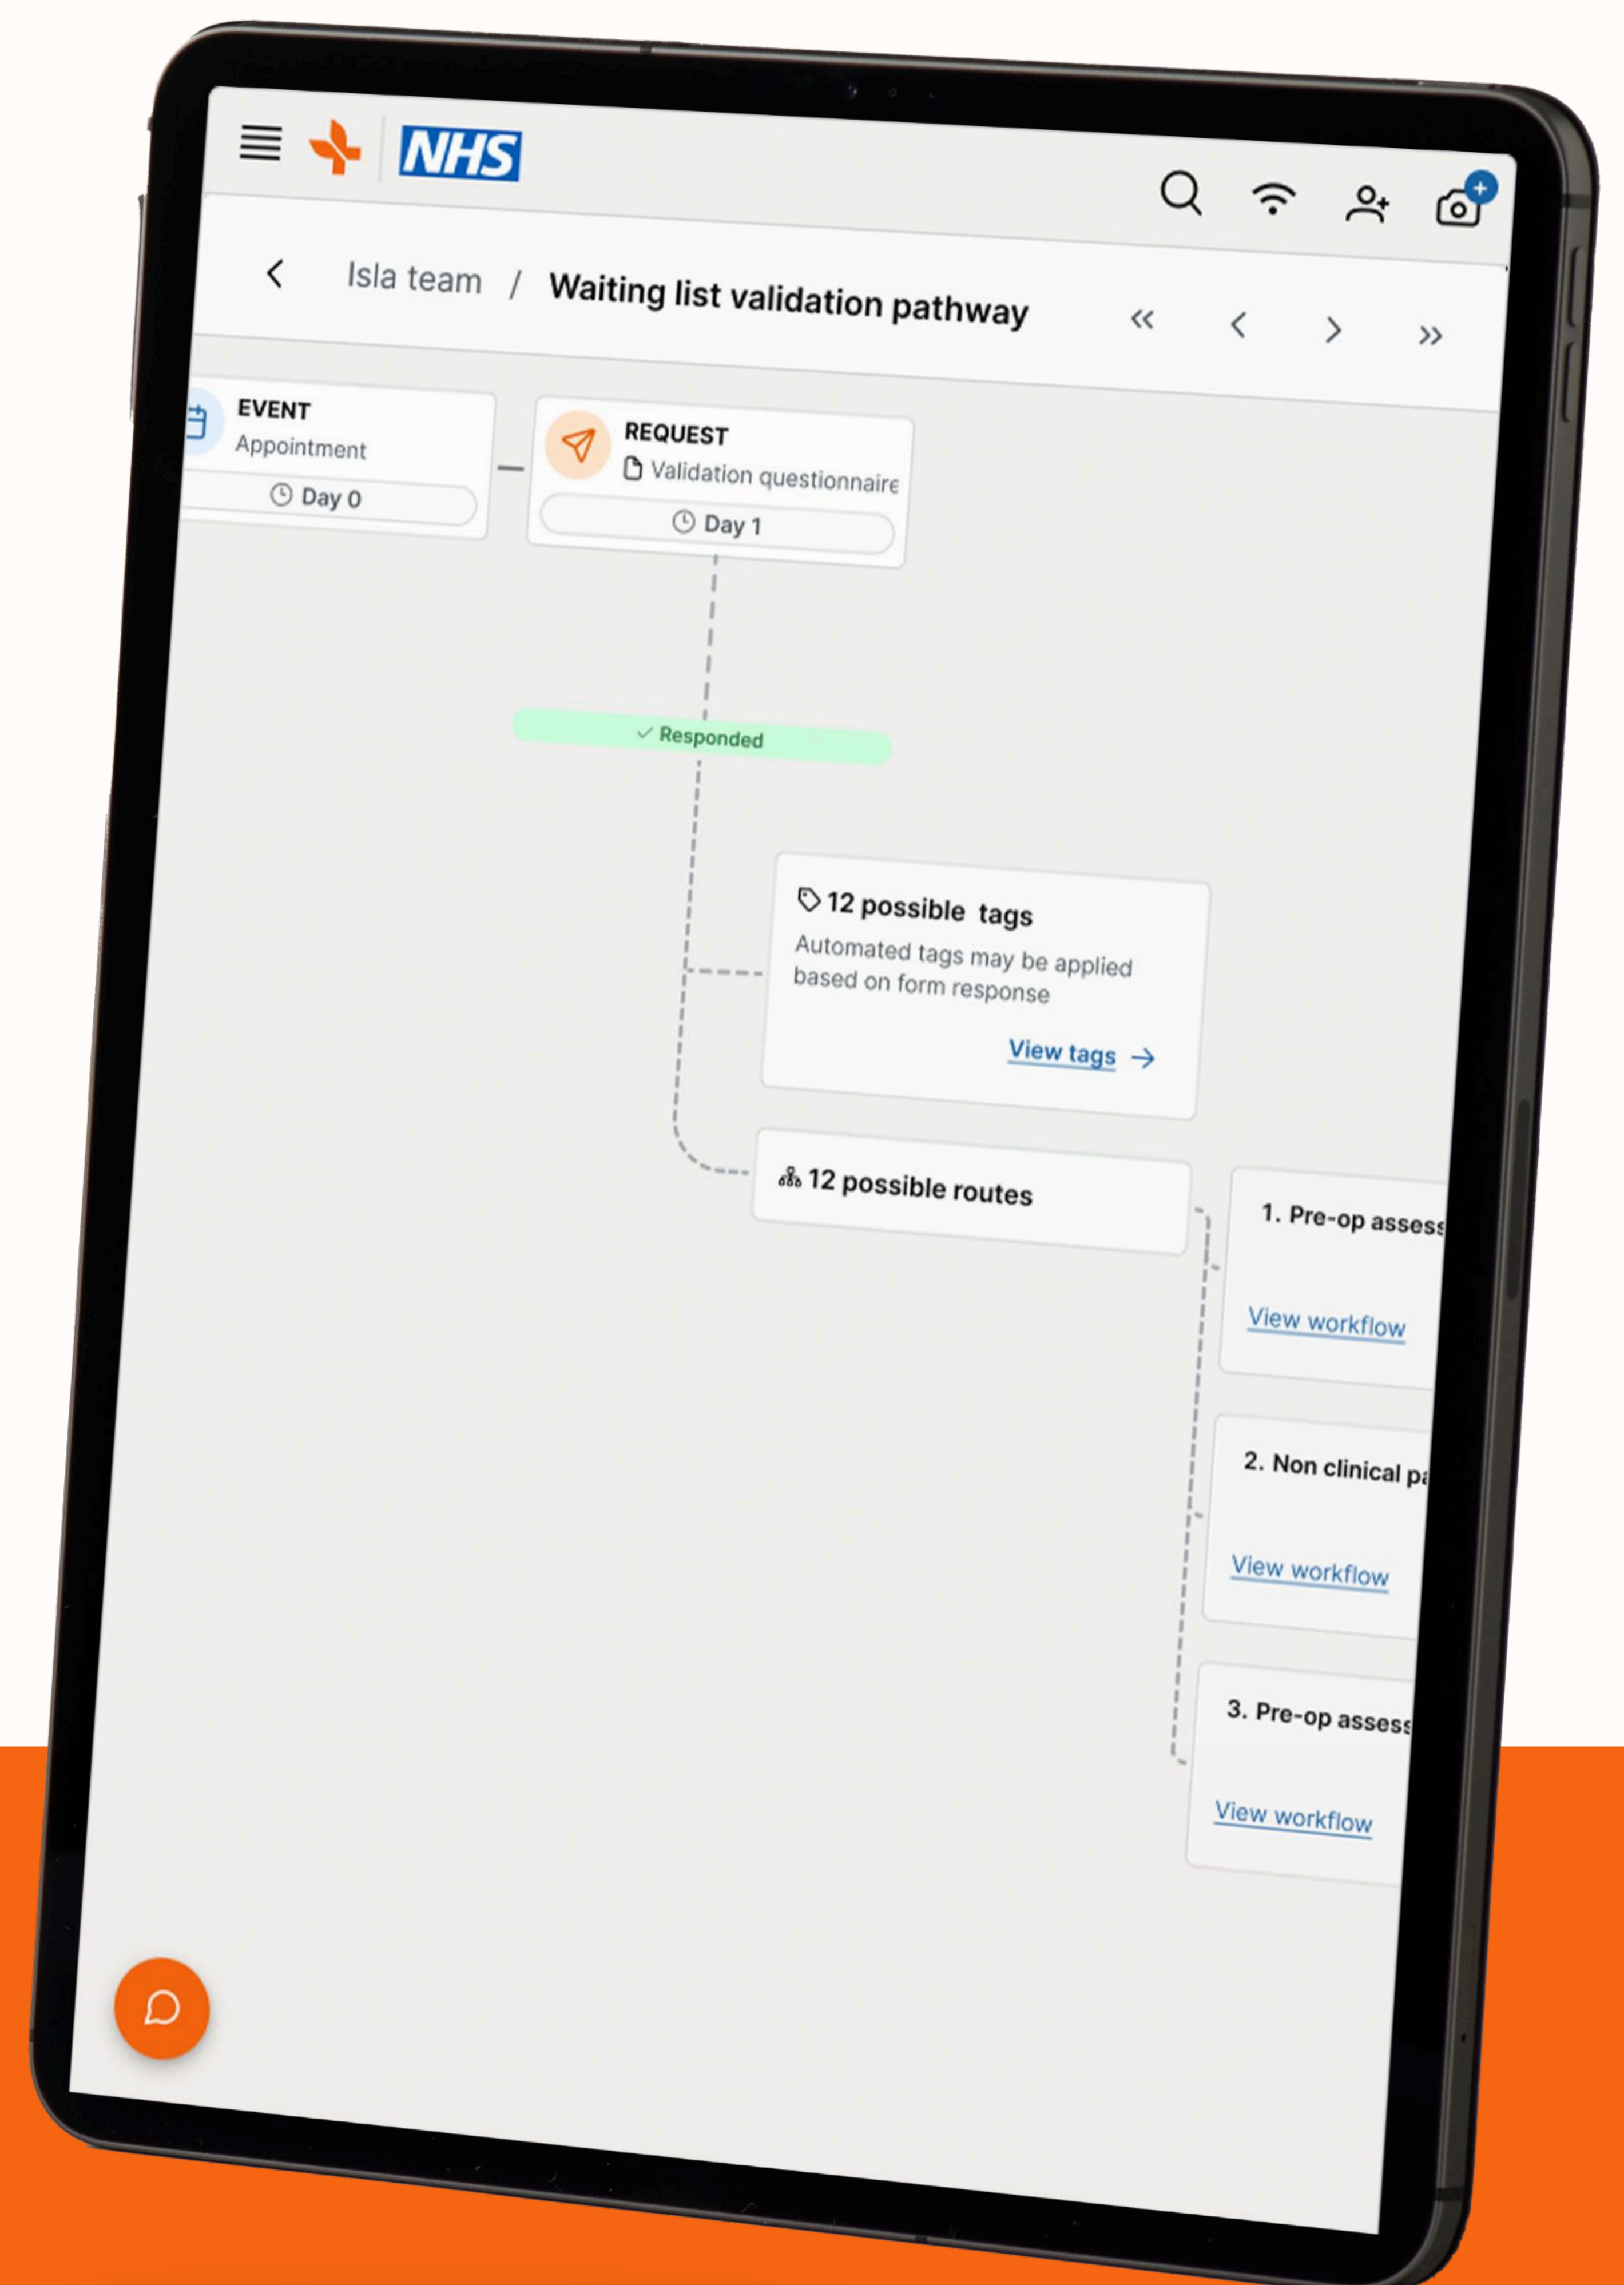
NHS

Isla team / Waiting list validation pathway

EVENT
Appointment
Day 0

REQUEST
Validation questionnaire
Day 1

Responded

12 possible tags
Automated tags may be applied based on form response
View tags

12 possible routes

1. Pre-op assess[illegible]
View workflow

2. Non clinical p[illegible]
View workflow

3. Pre-op assess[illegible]
View workflow